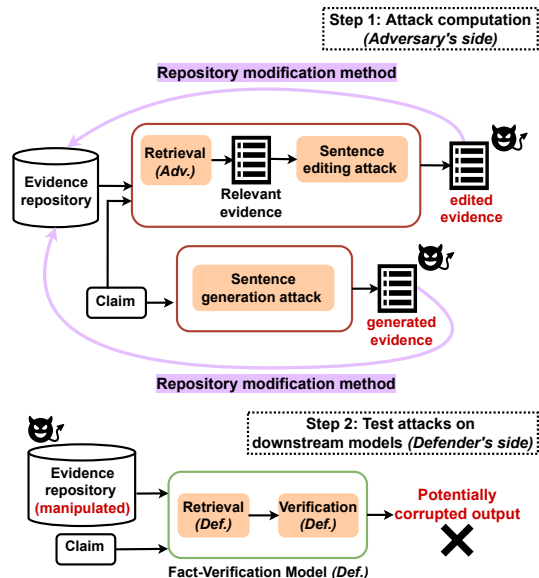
Step 1: Attack computation
(Adversary's side)

Repository modification method

Evidence repository

Retrieval (Adv.)

Relevant evidence

Sentence editing attack

edited evidence

Claim

Sentence generation attack

generated evidence

Repository modification method

Step 2: Test attacks on downstream models (Defender's side)

Evidence repository (manipulated)

Claim

Retrieval (Def.)

Verification (Def.)

Potentially corrupted output

Fact-Verification Model (Def.)